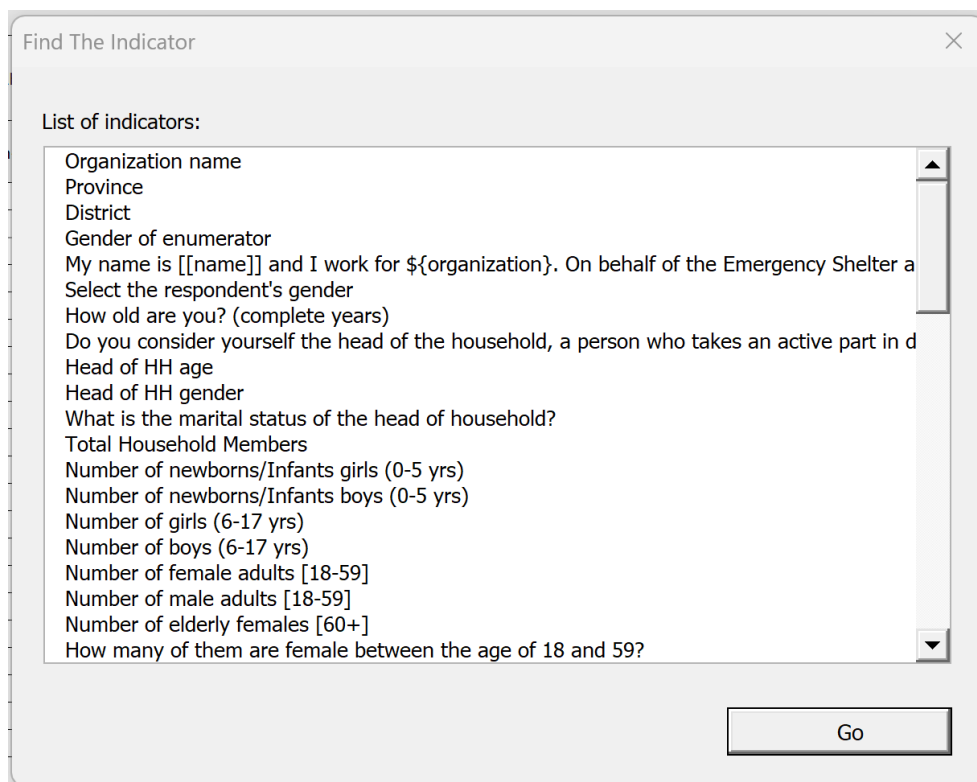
Find The Indicator

List of indicators:

Organization name
Province
District
Gender of enumerator
My name is [[name]] and I work for \${organization}. On behalf of the Emergency Shelter a
Select the respondent's gender
How old are you? (complete years)
Do you consider yourself the head of the household, a person who takes an active part in d
Head of HH age
Head of HH gender
What is the marital status of the head of household?
Total Household Members
Number of newborns/Infants girls (0-5 yrs)
Number of newborns/Infants boys (0-5 yrs)
Number of girls (6-17 yrs)
Number of boys (6-17 yrs)
Number of female adults [18-59]
Number of male adults [18-59]
Number of elderly females [60+]
How many of them are female between the age of 18 and 59?

Go